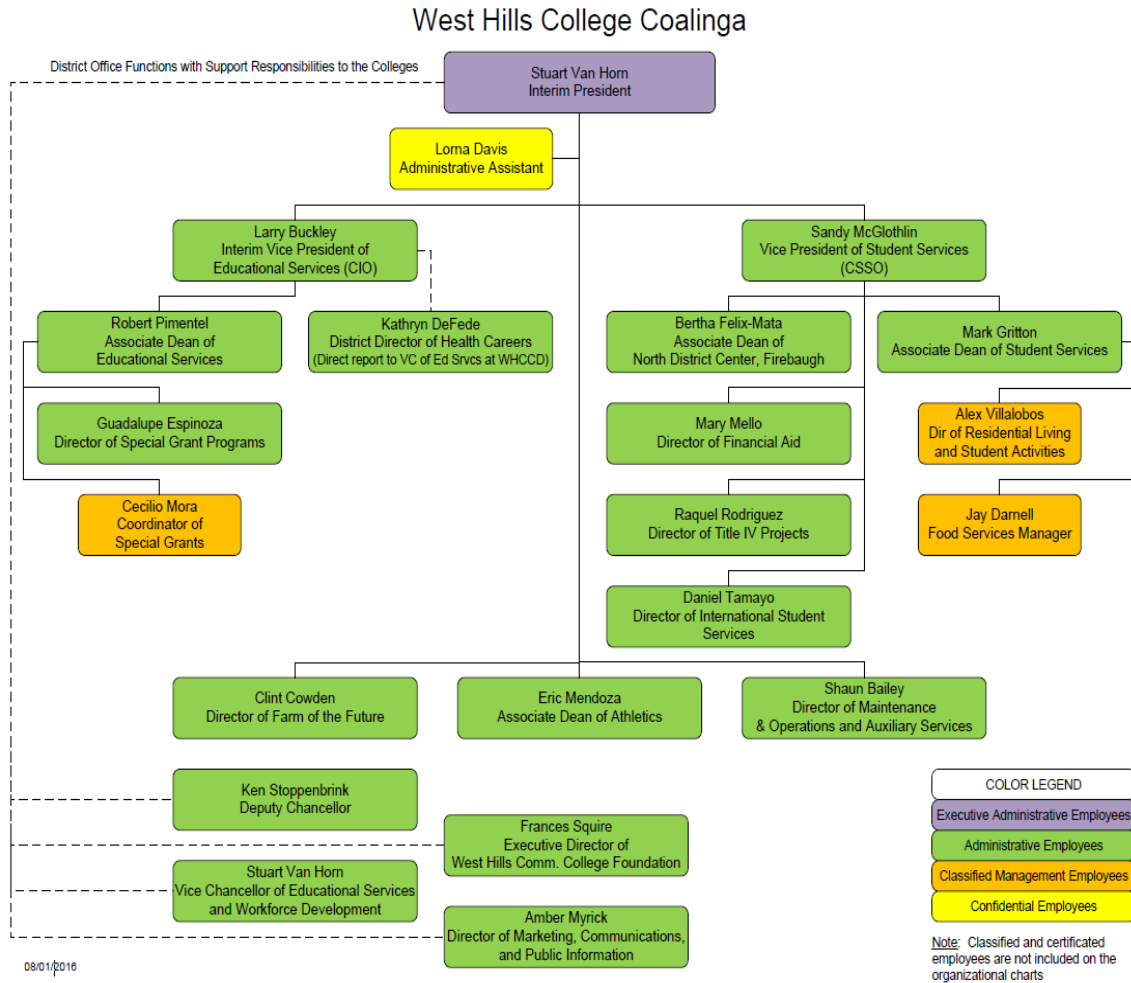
West Hills College Coalinga

District Office Functions with Support Responsibilities to the Colleges

Stuart Van Horn
Interim President

Lorna Davis
Administrative Assistant

Larry Buckley
Interim Vice President of Educational Services (CIO)

Sandy McGlothlin
Vice President of Student Services (CSSO)

Robert Pimentel
Associate Dean of Educational Services

Kathryn DeFede
District Director of Health Careers
(Direct report to VC of Ed Srvcs at WHCCD)

Bertha Felix-Mata
Associate Dean of North District Center, Firebaugh

Mark Gritton
Associate Dean of Student Services

Guadalupe Espinoza
Director of Special Grant Programs

Mary Mello
Director of Financial Aid

Alex Villalobos
Dir of Residential Living and Student Activities

Cecilio Mora
Coordinator of Special Grants

Raquel Rodriguez
Director of Title IV Projects

Jay Darnell
Food Services Manager

Daniel Tamayo
Director of International Student Services

Clint Cowden
Director of Farm of the Future

Eric Mendoza
Associate Dean of Athletics

Shaun Bailey
Director of Maintenance & Operations and Auxiliary Services

Ken Stoppenbrink
Deputy Chancellor

Frances Squire
Executive Director of West Hills Comm. College Foundation

Stuart Van Horn
Vice Chancellor of Educational Services and Workforce Development

Amber Myrick
Director of Marketing, Communications, and Public Information

COLOR LEGEND
Executive Administrative Employees
Administrative Employees
Classified Management Employees
Confidential Employees

Note: Classified and certificated employees are not included on the organizational charts

08/01/2016